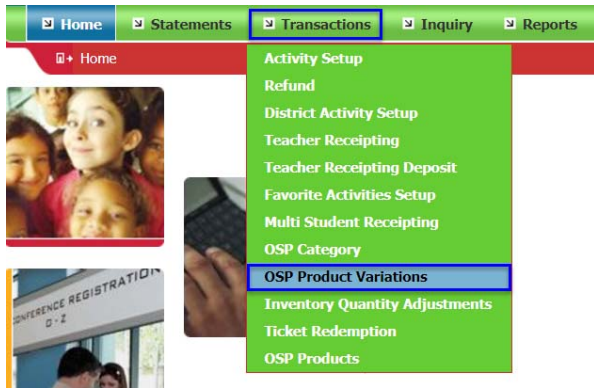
Home
Statements
Transactions
Inquiry
Reports

Home

Activity Setup
Refund
District Activity Setup
Teacher Receipting
Teacher Receipting Deposit
Favorite Activities Setup
Multi Student Receipting
OSP Category
OSP Product Variations
Inventory Quantity Adjustments
Ticket Redemption
OSP Products

CONFERENCE REGISTRATION
O - Z